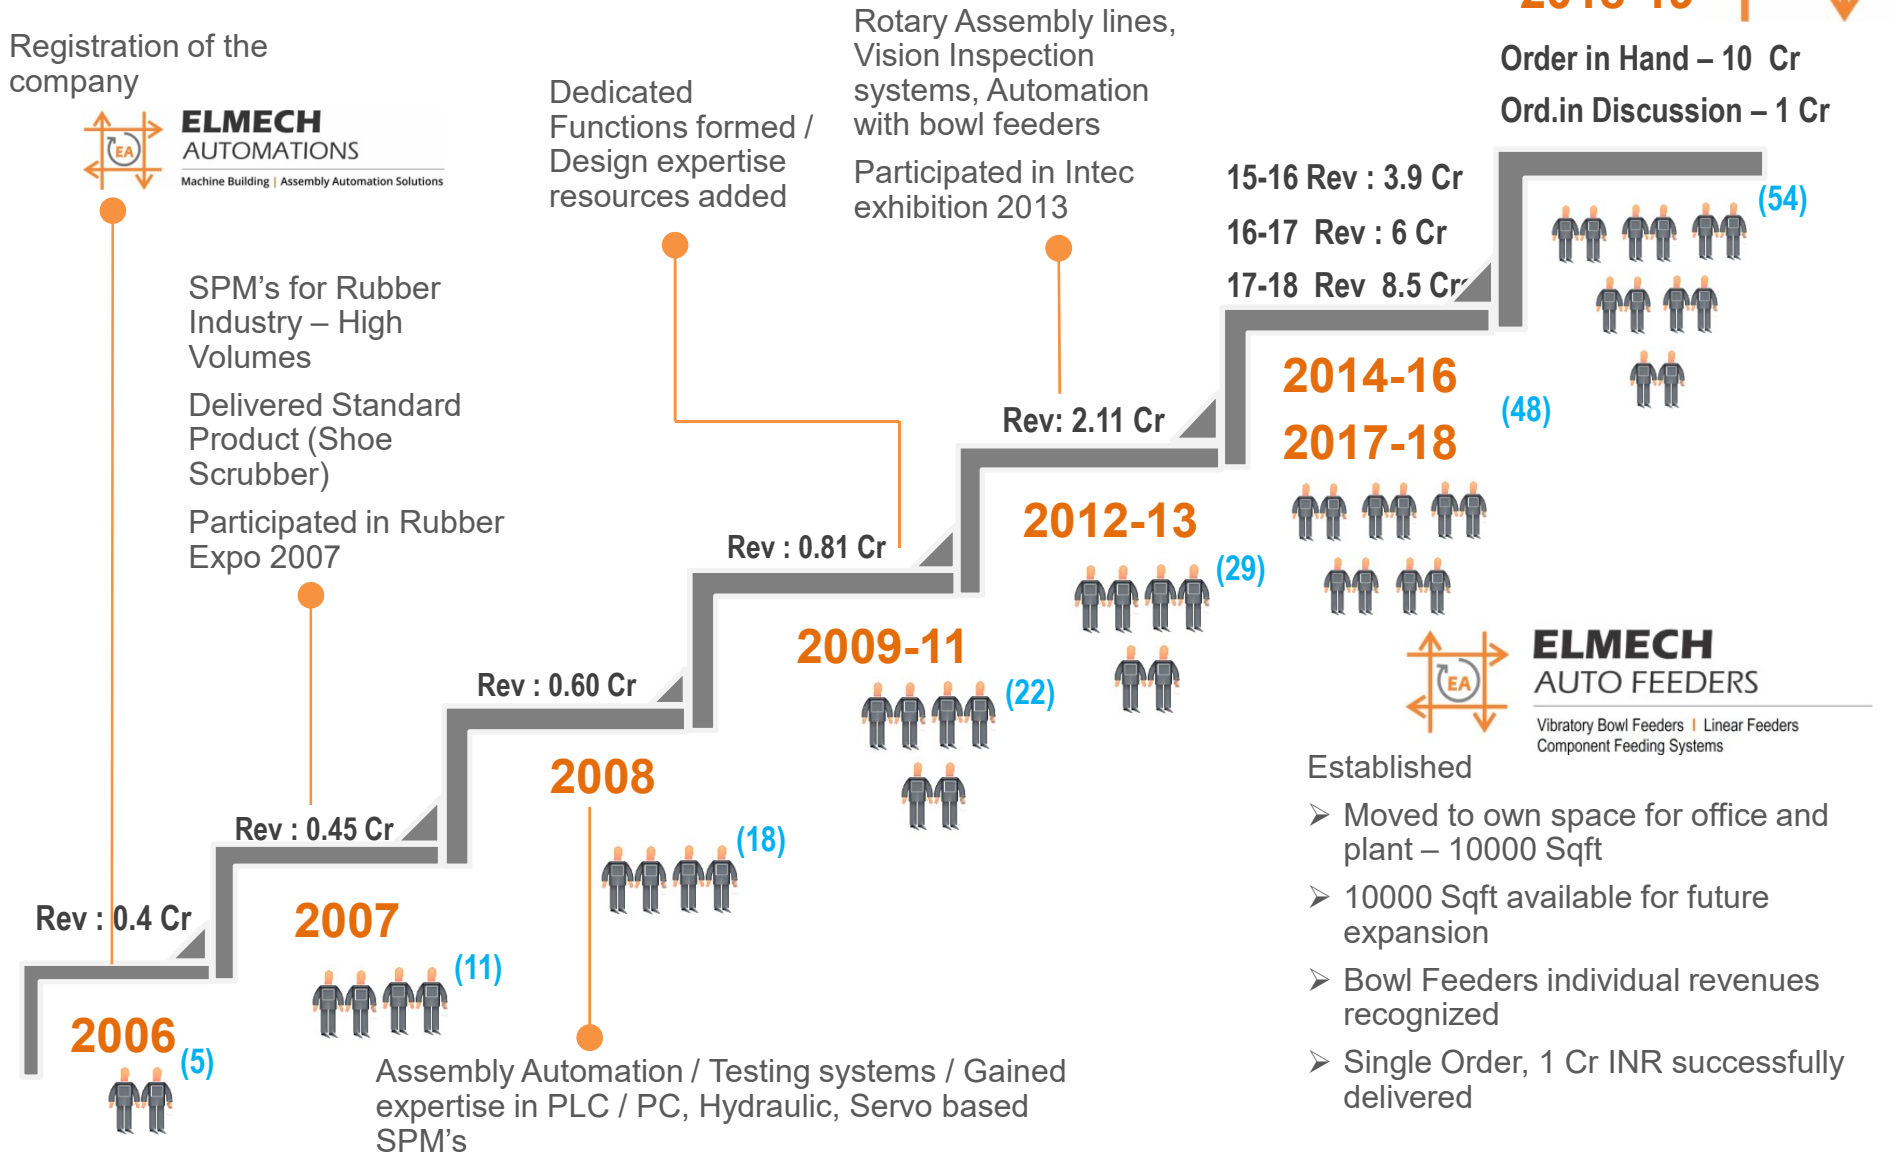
Registration of the company

ELMECH AUTOMATIONS
Machine Building | Assembly Automation Solutions

Dedicated Functions formed / Design expertise resources added

Rotary Assembly lines, Vision Inspection systems, Automation with bowl feeders

Participated in Intec exhibition 2013

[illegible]

Order in Hand – 10 Cr

Ord.in Discussion – 1 Cr

15-16 Rev : 3.9 Cr

16-17 Rev : 6 Cr

17-18 Rev 8.5 Cr

(54)

SPM's for Rubber Industry – High Volumes

Delivered Standard Product (Shoe Scrubber)

Participated in Rubber Expo 2007

2014-16

2017-18

(48)

Rev: 2.11 Cr

2012-13

(29)

Rev : 0.81 Cr

2009-11

(22)

Rev : 0.60 Cr

2008

(18)

Rev : 0.45 Cr

2007

(11)

Rev : 0.4 Cr

2006

(5)

ELMECH AUTO FEEDERS
Vibratory Bowl Feeders | Linear Feeders
Component Feeding Systems

Established

➢ Moved to own space for office and plant – 10000 Sqft

➢ 10000 Sqft available for future expansion

➢ Bowl Feeders individual revenues recognized

➢ Single Order, 1 Cr INR successfully delivered

Assembly Automation / Testing systems / Gained expertise in PLC / PC, Hydraulic, Servo based SPM's